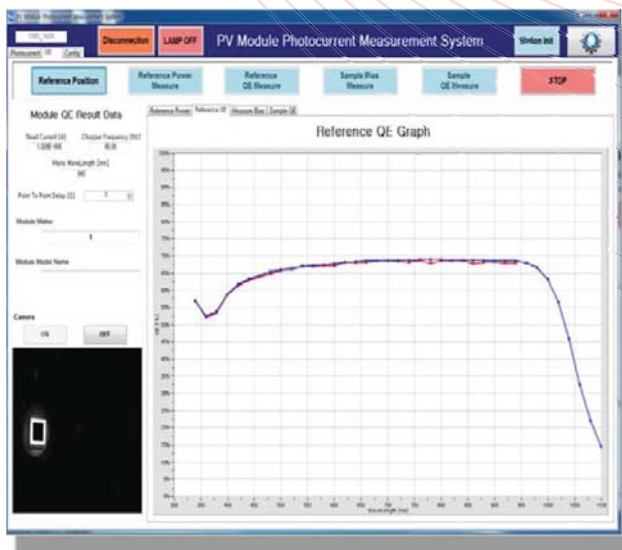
Disconnection

LAMP OFF

PV Module Photocurrent Measurement System

Reference Position

Reference Power Measure

Reference QE Measure

Sample Bias Measure

Sample QE Measure

STOP

Module QE Result Data

Read Current [A]

Chopper Frequency [Hz]

Mono WaveLength [nm]

Point To Point Delay [S]

Module Maker

1

Module Model Name

Camera

ON

OFF

Reference Power

Reference QE

Measure Bias

Sample QE

Reference QE Graph

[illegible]